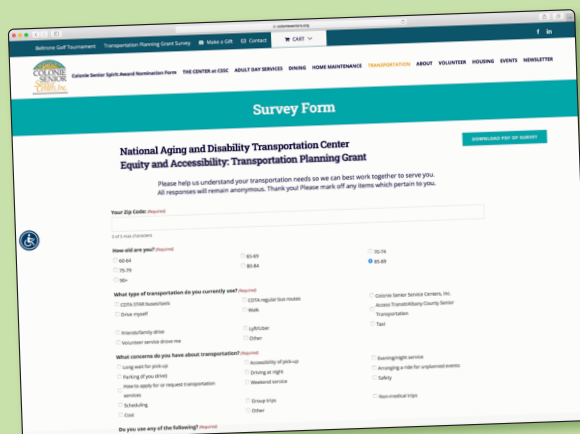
coloniesenior.org

Beltrone Golf Tournament   Transportation Planning Grant Survey   Make a Gift   Contact   CART

COLONIE SENIOR SERVICE CENTERS, INC.

Colonie Senior Spirit Award Nomination Form   THE CENTER at CSSC   ADULT DAY SERVICES   DINING   HOME MAINTENANCE   TRANSPORTATION   ABOUT   VOLUNTEER   HOUSING   EVENTS   NEWSLETTER

Survey Form

DOWNLOAD PDF OF SURVEY

National Aging and Disability Transportation Center
Equity and Accessibility: Transportation Planning Grant

Please help us understand your transportation needs so we can best work together to serve you. All responses will remain anonymous. Thank you! Please mark off any items which pertain to you.

Your Zip Code: (Required)

0 of 5 max characters

How old are you? (Required)

60-64
65-69
70-74
75-79
80-84
85-89
90+

What type of transportation do you currently use? (Required)

CDTA STAR buses/taxis
CDTA regular bus routes
Colonie Senior Service Centers, Inc.
Drive myself
Walk
Access Transit/Albany County Senior Transportation
Taxi
Friends/family drive
Lyft/Uber
Volunteer service drove me
Other

What concerns do you have about transportation? (Required)

Long wait for pick-up
Accessibility of pick-up
Evening/night service
Parking (if you drive)
Driving at night
Arranging a ride for unplanned events
How to apply for or request transportation services
Weekend service
Safety
Scheduling
Group trips
Non-medical trips
Cost
Other

Do you use any of the following? (Required)